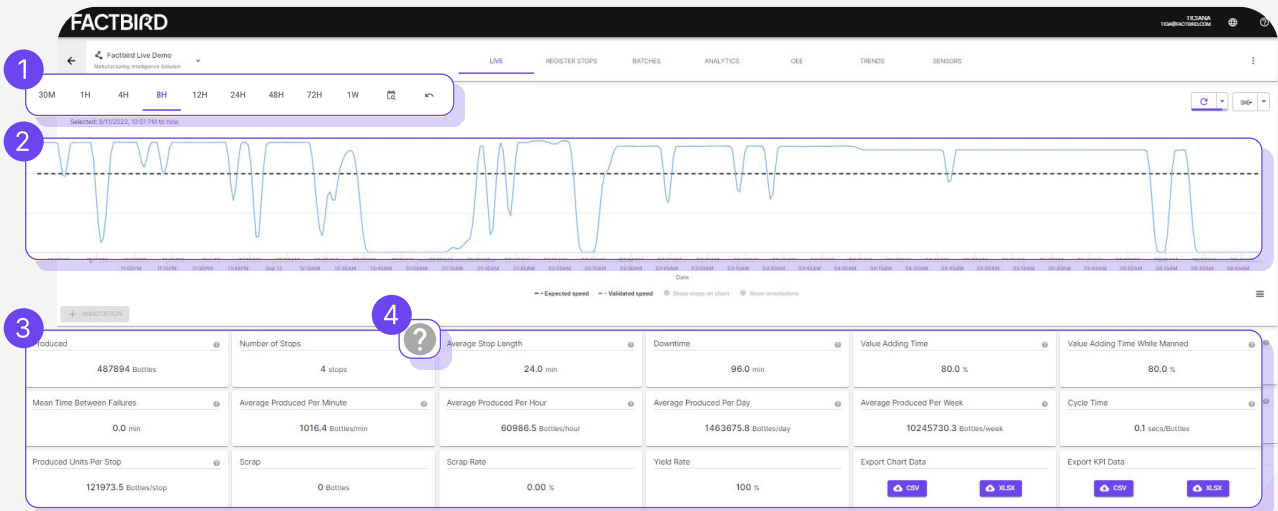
FACTBIRD

TIJANA
TIJA@FACTBIRD.COM

Factbird Live Demo
Manufacturing Intelligence Solution

LIVE REGISTER STOPS BATCHES ANALYTICS OEE TRENDS SENSORS

1

30M 1H 4H 8H 12H 24H 48H 72H 1W

Selected: 9/11/2023, 10:51 PM to now

2

11:00PM 11:15PM 11:30PM 11:45PM Sep 12 12:15AM 12:30AM 12:45AM 01:00AM 01:15AM 01:30AM 01:45AM 02:00AM 02:15AM 02:30AM 02:45AM 03:00AM 03:15AM 03:30AM 03:45AM 04:00AM 04:15AM 04:30AM 04:45AM 05:00AM 05:15AM 05:30AM 05:45AM 06:00AM 06:15AM 06:30AM 06:45AM

Date

Expected speed Validated speed Show stops on chart Show annotations

ANNOTATION

3

4

| Produced | Number of Stops | Average Stop Length | Downtime | Value Adding Time | Value Adding Time While Manned |
|---|---|---|---|---|---|
| 487894 Bottles | 4 stops | 24.0 min | 96.0 min | 80.0 % | 80.0 % |
| Mean Time Between Failures | Average Produced Per Minute | Average Produced Per Hour | Average Produced Per Day | Average Produced Per Week | Cycle Time |
| 0.0 min | 1016.4 Bottles/min | 60986.5 Bottles/hour | 1463675.8 Bottles/day | 10245730.3 Bottles/week | 0.1 secs/Bottles |
| Produced Units Per Stop | Scrap | Scrap Rate | Yield Rate | Export Chart Data | Export KPI Data |
| 121973.5 Bottles/stop | 0 Bottles | 0.00 % | 100 % | CSV XLSX | CSV XLSX |